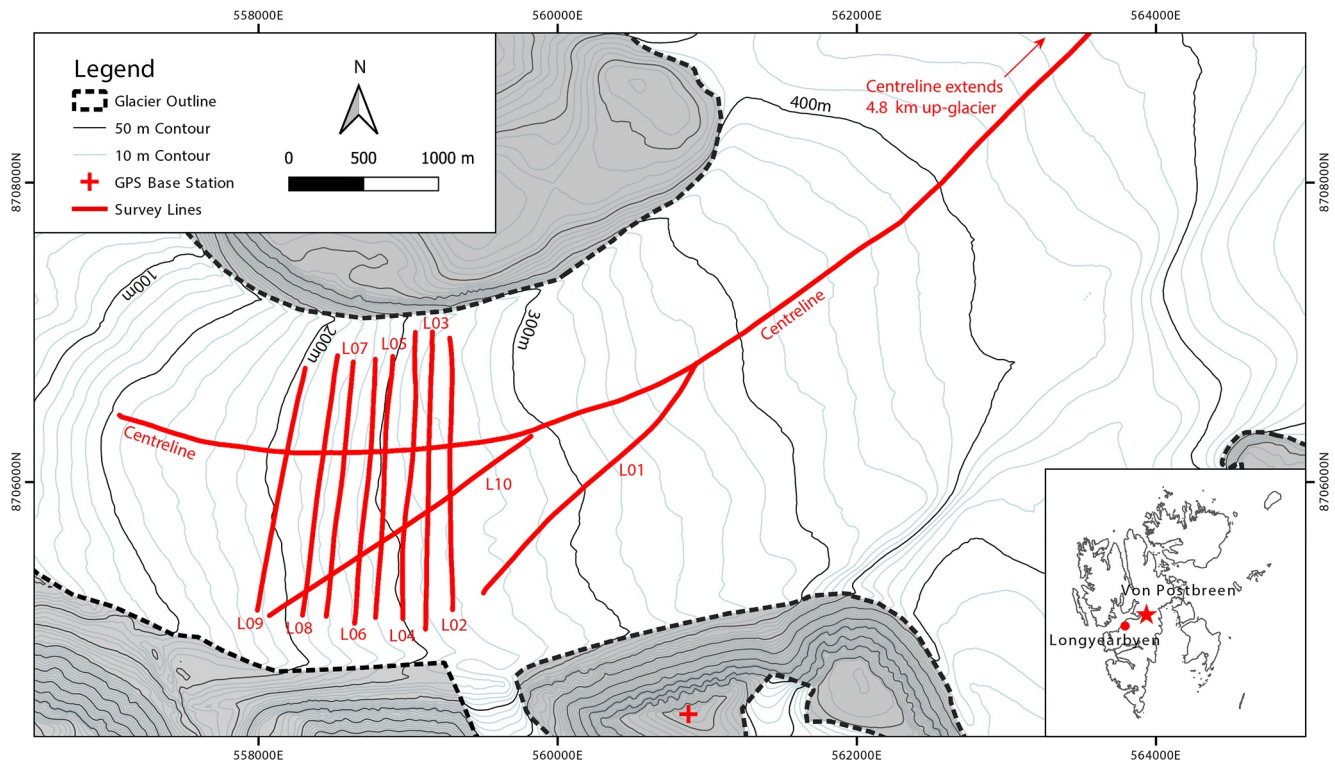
558000E 560000E 562000E 564000E

Legend
Glacier Outline
50 m Contour
10 m Contour
GPS Base Station
Survey Lines

N

0 500 1000 m

Centreline extends 4.8 km up-glacier

400m

8708000N 8708000N

100m

200m
300m

L07 L05 L03

Centreline

Centreline

L10

L01

8706000N 8706000N

L09 L08 L06 L04 L02

Von Postbreen
Longyearbyen

558000E 560000E 562000E 564000E